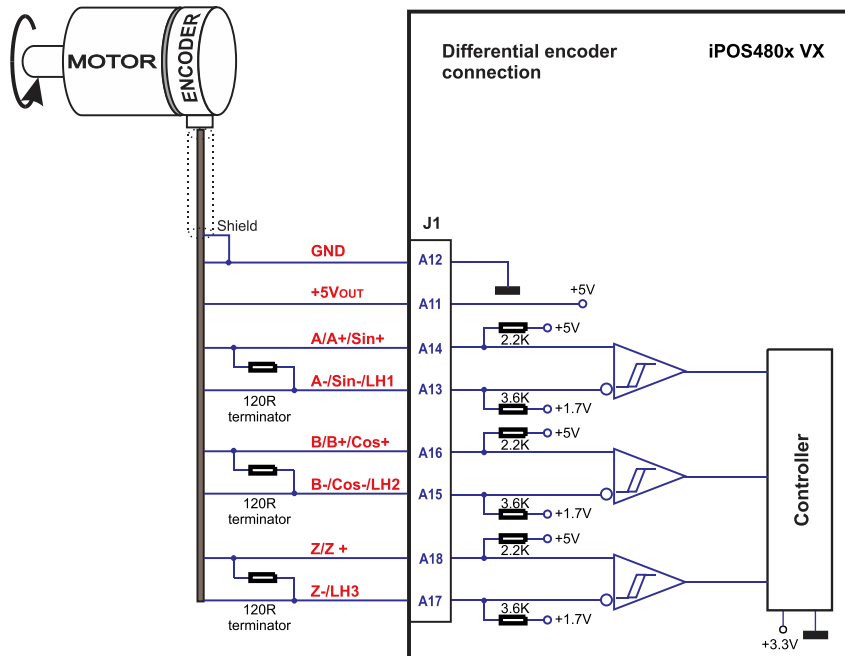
MOTOR
ENCODER

Differential encoder connection

iPOS480x VX

Shield

J1

GND
A12

$+5V_{OUT}$
A11
+5V

A/A+/Sin+
A14
2.2K
+5V

120R terminator

A-/Sin-/LH1
A13
3.6K
+1.7V

B/B+/Cos+
A16
2.2K
+5V

120R terminator

B-/Cos-/LH2
A15
3.6K
+1.7V

Z/Z +
A18
2.2K
+5V

120R terminator

Z-/LH3
A17
3.6K
+1.7V

Controller

+3.3V